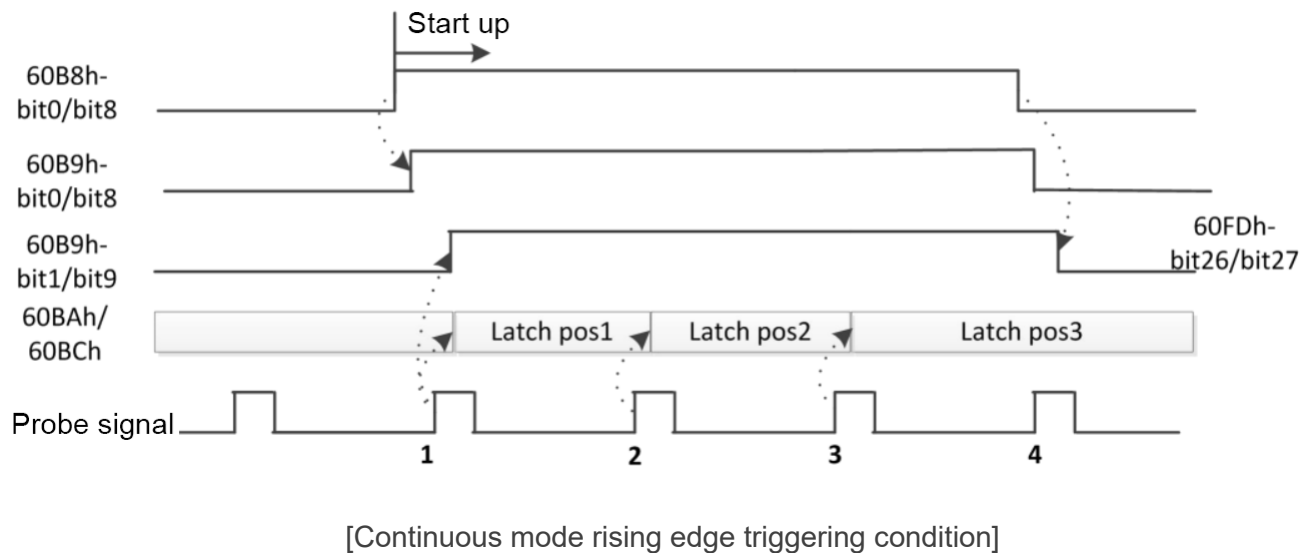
Start up

60B8h-bit0/bit8

60B9h-bit0/bit8

60B9h-bit1/bit9

60FDh-bit26/bit27

60BAh/60BCh

Latch pos1

Latch pos2

Latch pos3

Probe signal

1

2

3

4

[Continuous mode rising edge triggering condition]